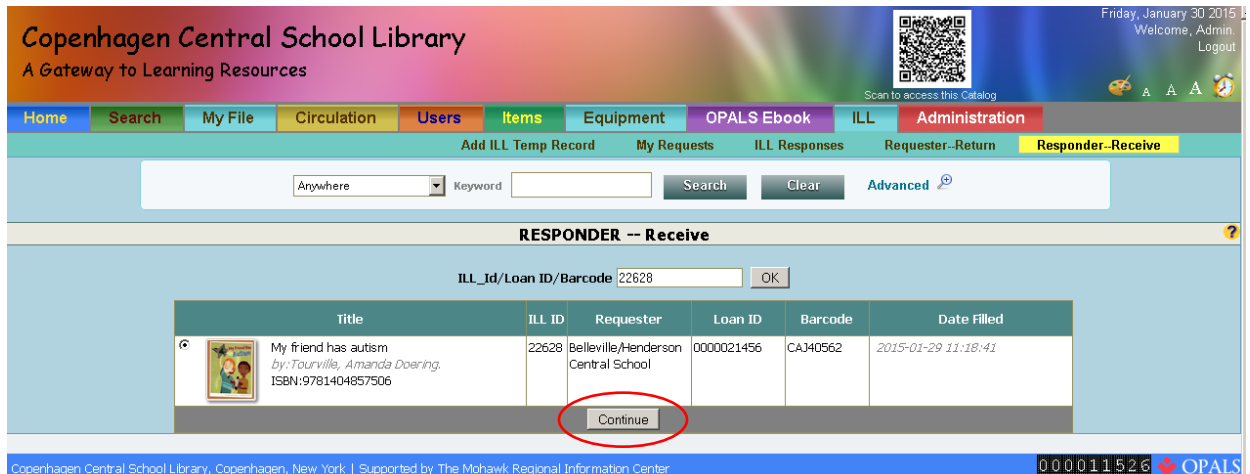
Copenhagen Central School Library
A Gateway to Learning Resources

Scan to access this Catalog

Friday, January 30 2015
Welcome, Admin.
Logout

A A A

Home Search My File Circulation Users Items Equipment OPALS Ebook ILL Administration

Add ILL Temp Record My Requests ILL Responses Requester--Return Responder--Receive

Anywhere Keyword Search Clear Advanced

RESPONDER -- Receive

ILL_Id/Loan ID/Barcode 22628 OK

| Title | ILL ID | Requester | Loan ID | Barcode | Date Filled |
|---|---|---|---|---|---|
| My friend has autism by:Tourville, Amanda Doering. ISBN:9781404857506 | 22628 | Belleville/Henderson Central School | 0000021456 | CAJ40562 | 2015-01-29 11:18:41 |

Continue

Copenhagen Central School Library, Copenhagen, New York | Supported by The Mohawk Regional Information Center

000011526 OPALS